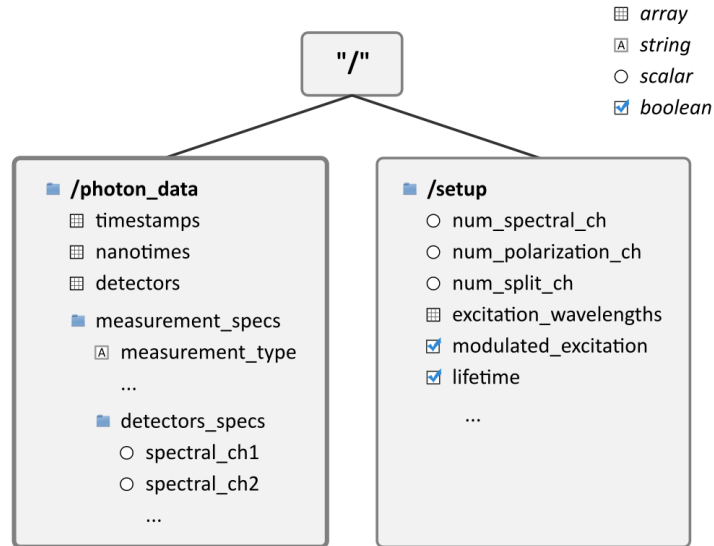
array
string
scalar
boolean

"/"

/photon_data
timestamps
nanotimes
detectors
measurement_specs
measurement_type
...
detectors_specs
spectral_ch1
spectral_ch2
...

/setup
num_spectral_ch
num_polarization_ch
num_split_ch
excitation_wavelengths
modulated_excitation
lifetime
...